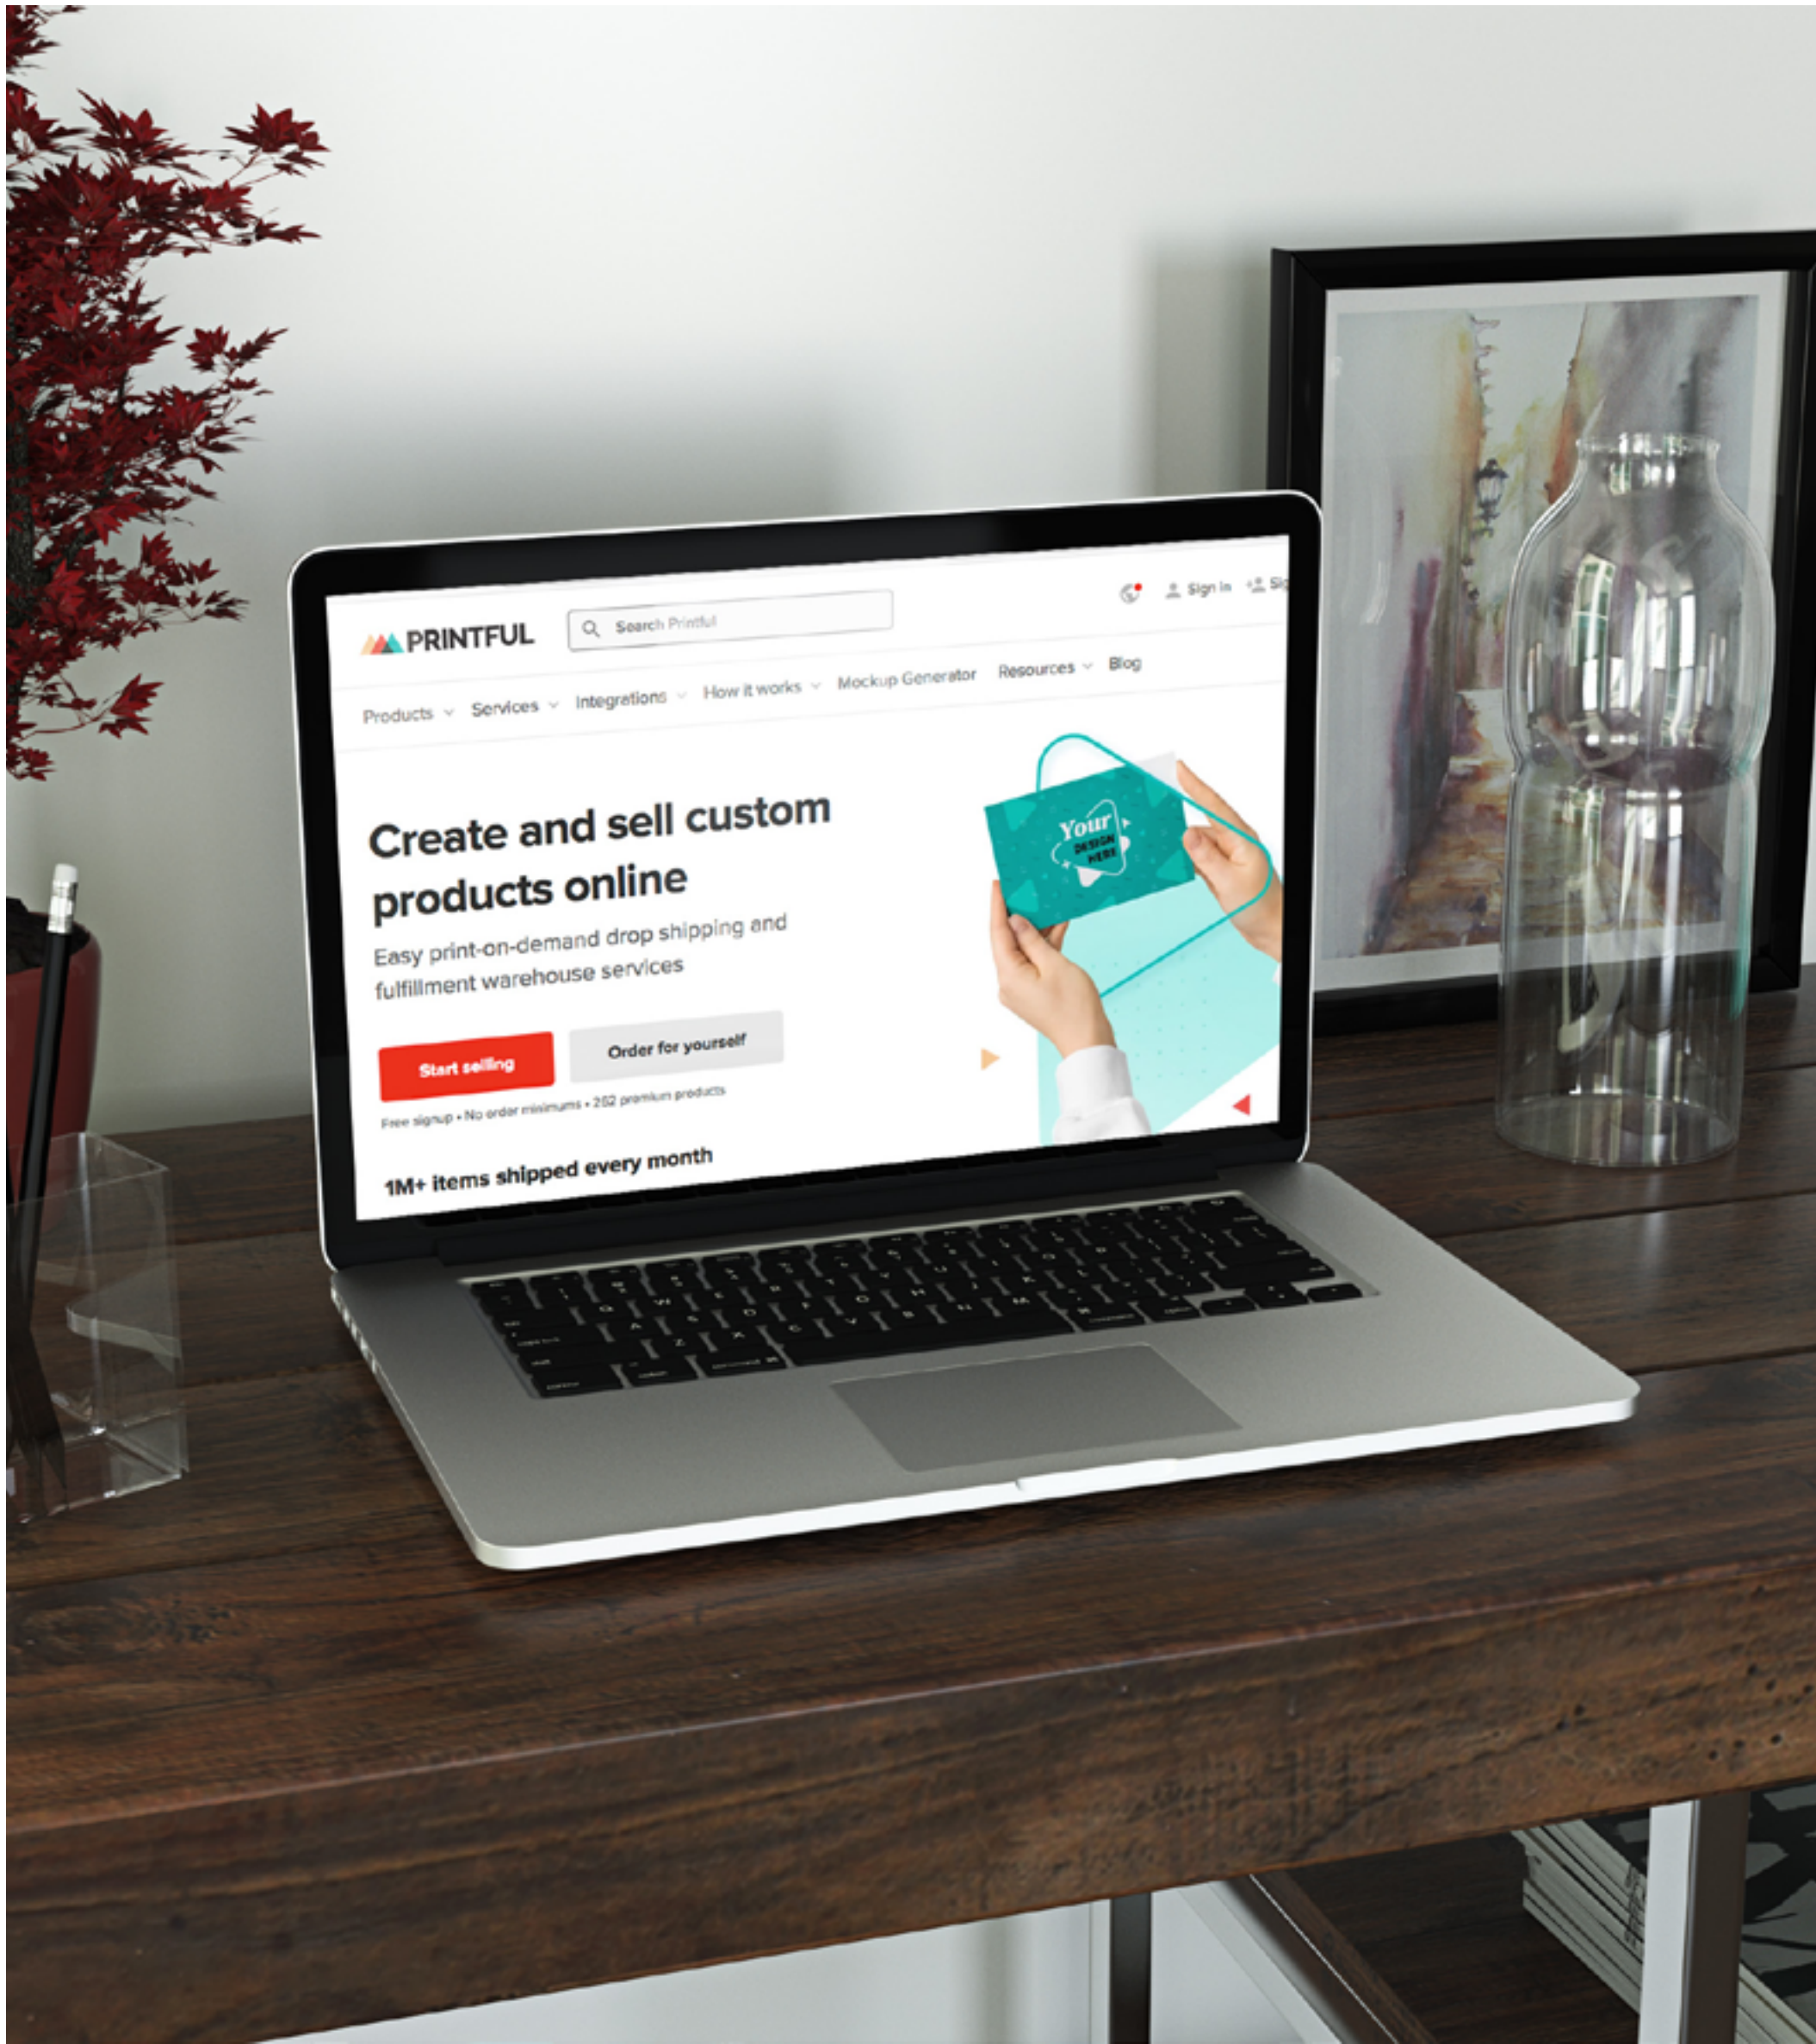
PRINTFUL

Search Printful

Sign in

Products Services Integrations How it works Mockup Generator Resources Blog

Create and sell custom products online

Easy print-on-demand drop shipping and fulfillment warehouse services

Start selling

Order for yourself

Free signup • No order minimums • 262 premium products

1M+ items shipped every month

Your DESIGN HERE